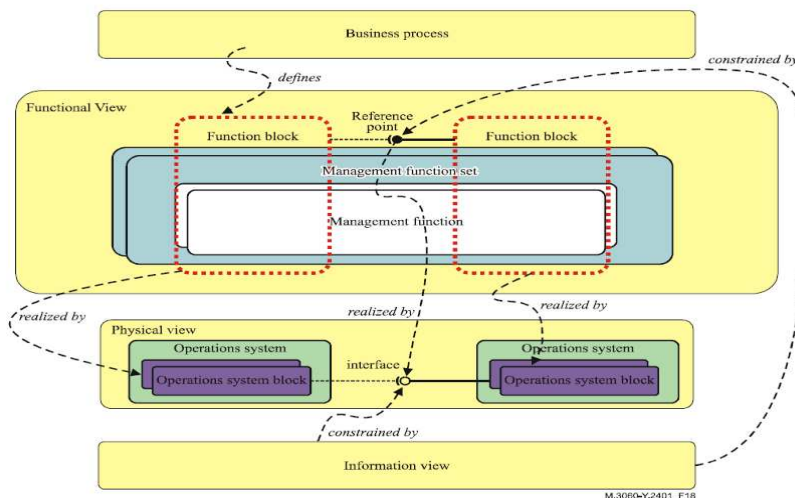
Business process

defines

constrained by

Functional View

Reference point

Function block

Function block

Management function set

Management function

realized by

realized by

realized by

Physical view

Operations system

Operations system block

interface

Operations system

Operations system block

constrained by

Information view

M.3060-Y.2401_F18